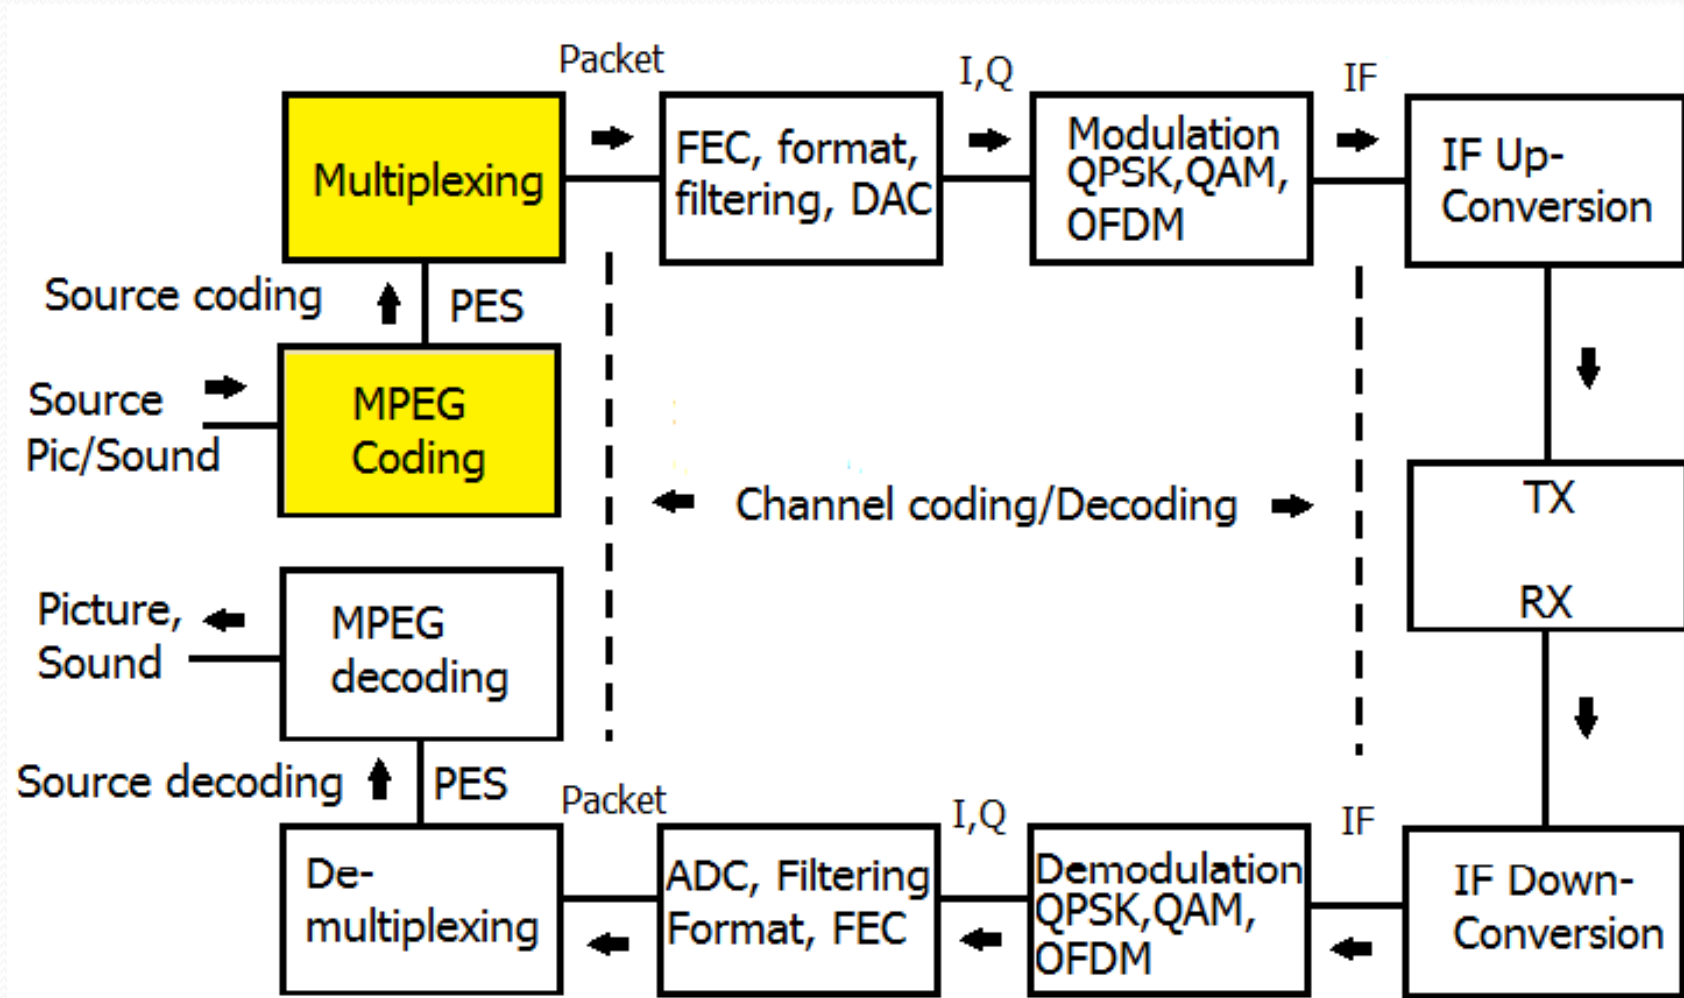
Packet

I,Q

IF

Multiplexing

FEC, format, filtering, DAC

Modulation QPSK,QAM, OFDM

IF Up-Conversion

Source coding

PES

Source Pic/Sound

MPEG Coding

Channel coding/Decoding

TX

RX

Picture, Sound

MPEG decoding

Source decoding

PES

Packet

I,Q

IF

De-multiplexing

ADC, Filtering Format, FEC

Demodulation QPSK,QAM, OFDM

IF Down-Conversion